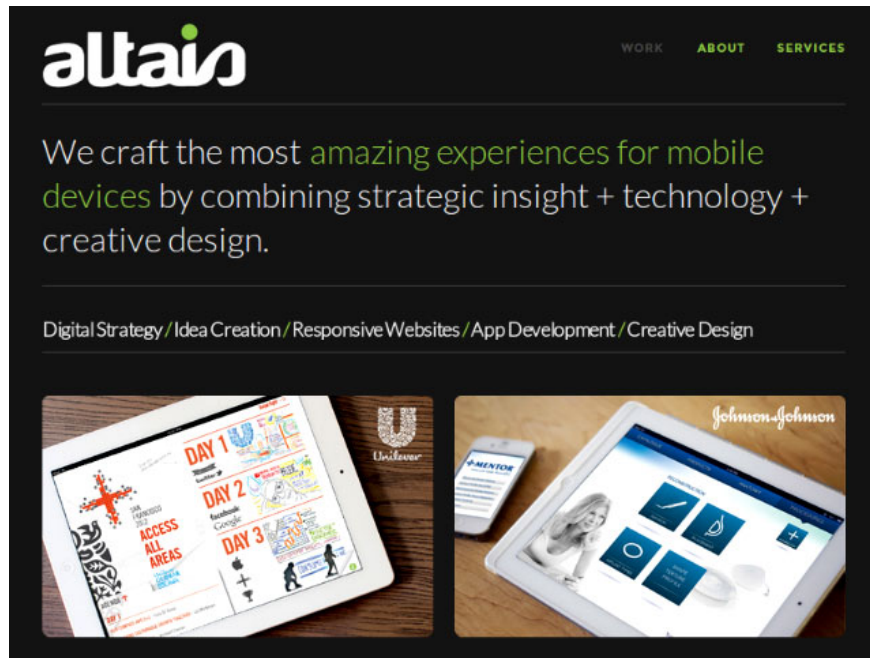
altair

WORK ABOUT SERVICES

We craft the most amazing experiences for mobile devices by combining strategic insight + technology + creative design.

Digital Strategy / Idea Creation / Responsive Websites / App Development / Creative Design

Unilever

DAY 1

DAY 2

DAY 3

ACCESS ALL AREAS

Johnson & Johnson

MENTOR